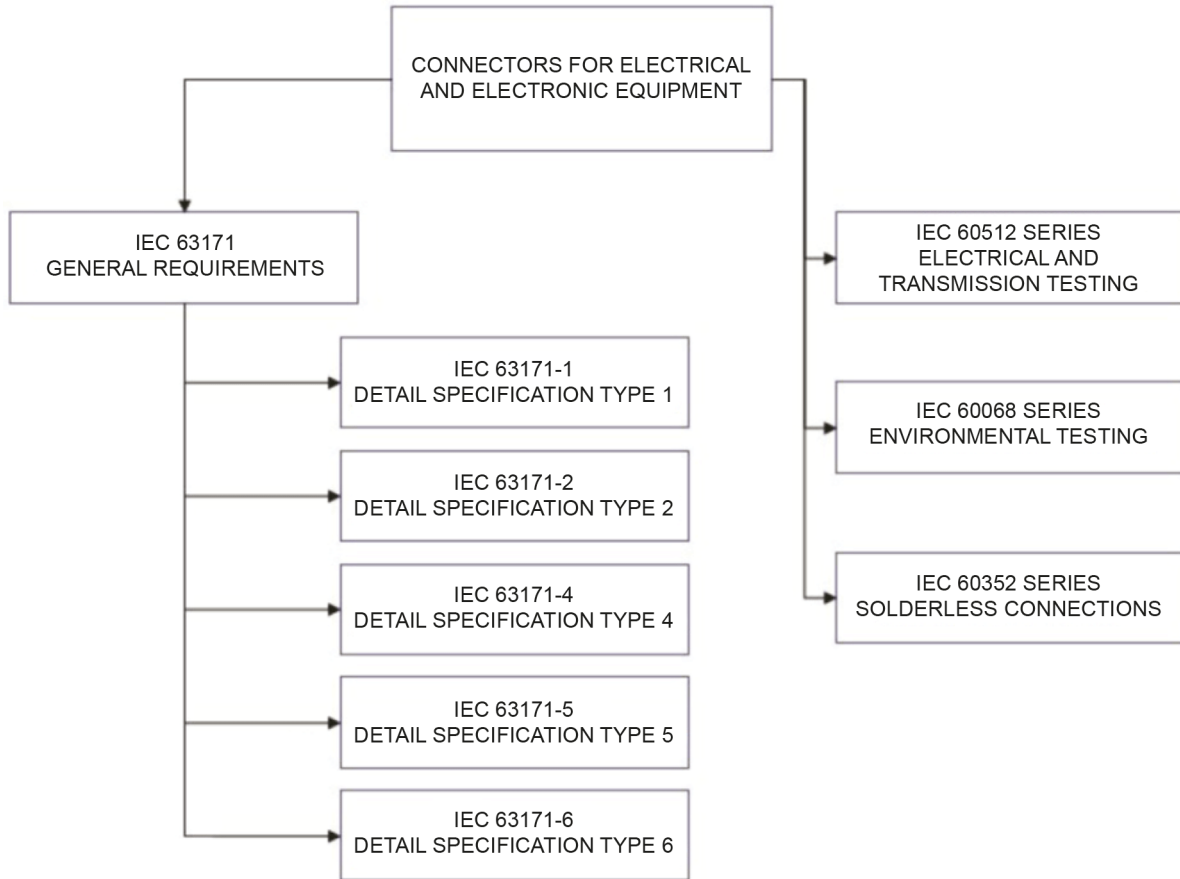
CONNECTORS FOR ELECTRICAL AND ELECTRONIC EQUIPMENT

IEC 63171
GENERAL REQUIREMENTS

IEC 63171-1
DETAIL SPECIFICATION TYPE 1

IEC 63171-2
DETAIL SPECIFICATION TYPE 2

IEC 63171-4
DETAIL SPECIFICATION TYPE 4

IEC 63171-5
DETAIL SPECIFICATION TYPE 5

IEC 63171-6
DETAIL SPECIFICATION TYPE 6

IEC 60512 SERIES
ELECTRICAL AND TRANSMISSION TESTING

IEC 60068 SERIES
ENVIRONMENTAL TESTING

IEC 60352 SERIES
SOLDERLESS CONNECTIONS